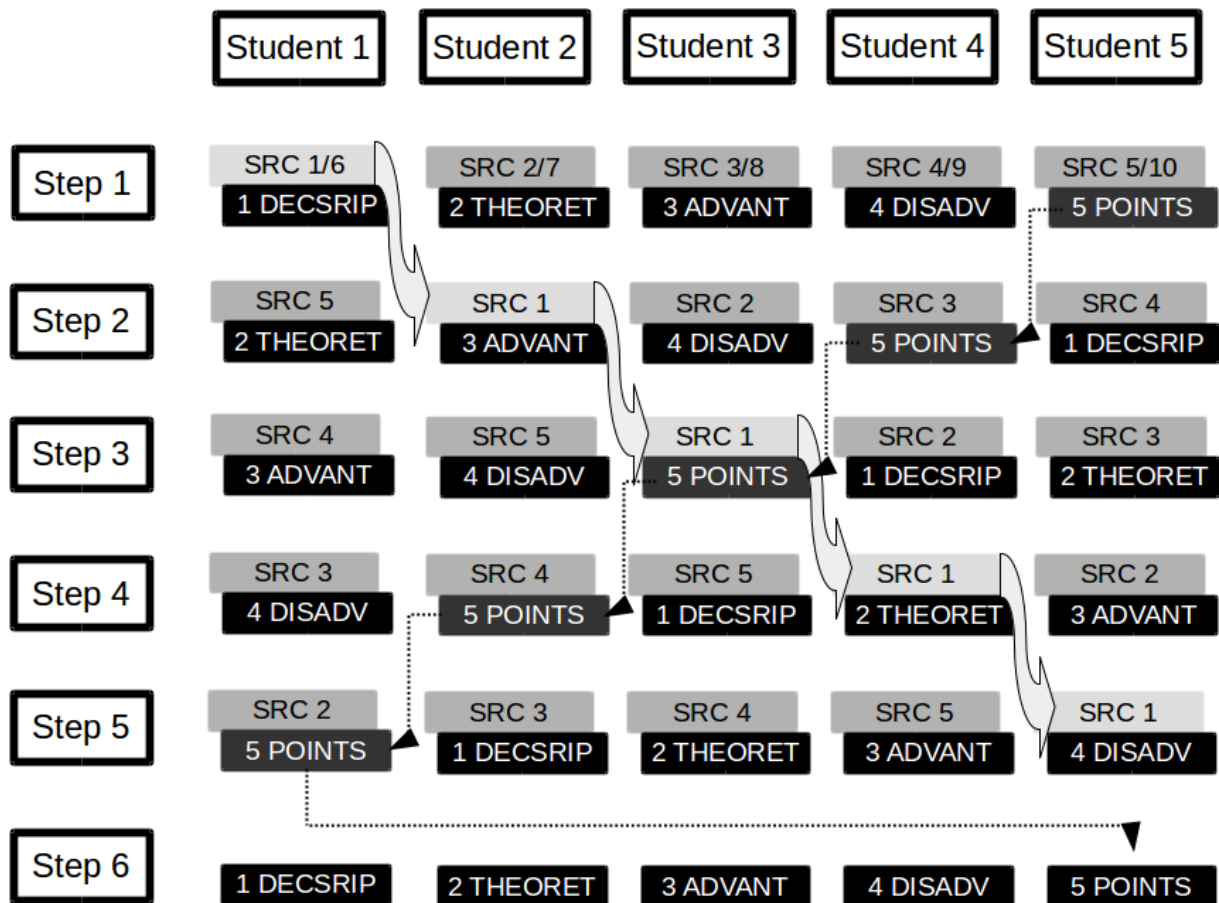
| | Student 1 | Student 2 | Student 3 | Student 4 | Student 5 |
|---|---|---|---|---|---|
| Step 1 | SRC 1/6 1 DECSRIP | SRC 2/7 2 THEORET | SRC 3/8 3 ADVANT | SRC 4/9 4 DISADV | SRC 5/10 5 POINTS |
| Step 2 | SRC 5 2 THEORET | SRC 1 3 ADVANT | SRC 2 4 DISADV | SRC 3 5 POINTS | SRC 4 1 DECSRIP |
| Step 3 | SRC 4 3 ADVANT | SRC 5 4 DISADV | SRC 1 5 POINTS | SRC 2 1 DECSRIP | SRC 3 2 THEORET |
| Step 4 | SRC 3 4 DISADV | SRC 4 5 POINTS | SRC 5 1 DECSRIP | SRC 1 2 THEORET | SRC 2 3 ADVANT |
| Step 5 | SRC 2 5 POINTS | SRC 3 1 DECSRIP | SRC 4 2 THEORET | SRC 5 3 ADVANT | SRC 1 4 DISADV |
| Step 6 | 1 DECSRIP | 2 THEORET | 3 ADVANT | 4 DISADV | 5 POINTS |